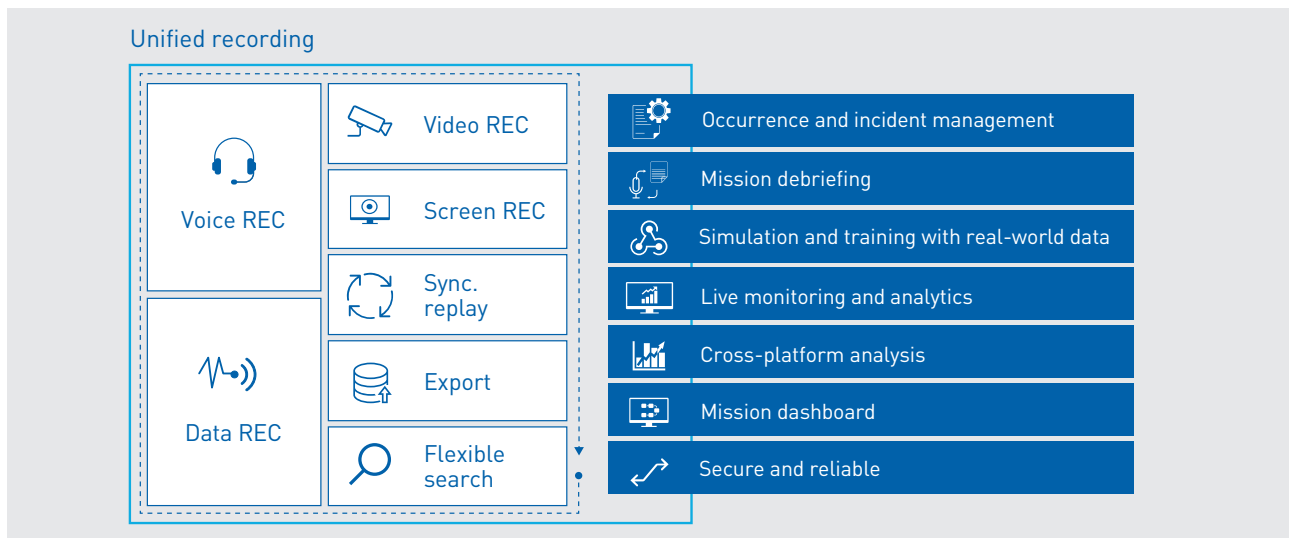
Unified recording

Voice REC

Data REC

Video REC

Screen REC

Sync. replay

Export

Flexible search

Occurrence and incident management

Mission debriefing

Simulation and training with real-world data

Live monitoring and analytics

Cross-platform analysis

Mission dashboard

Secure and reliable